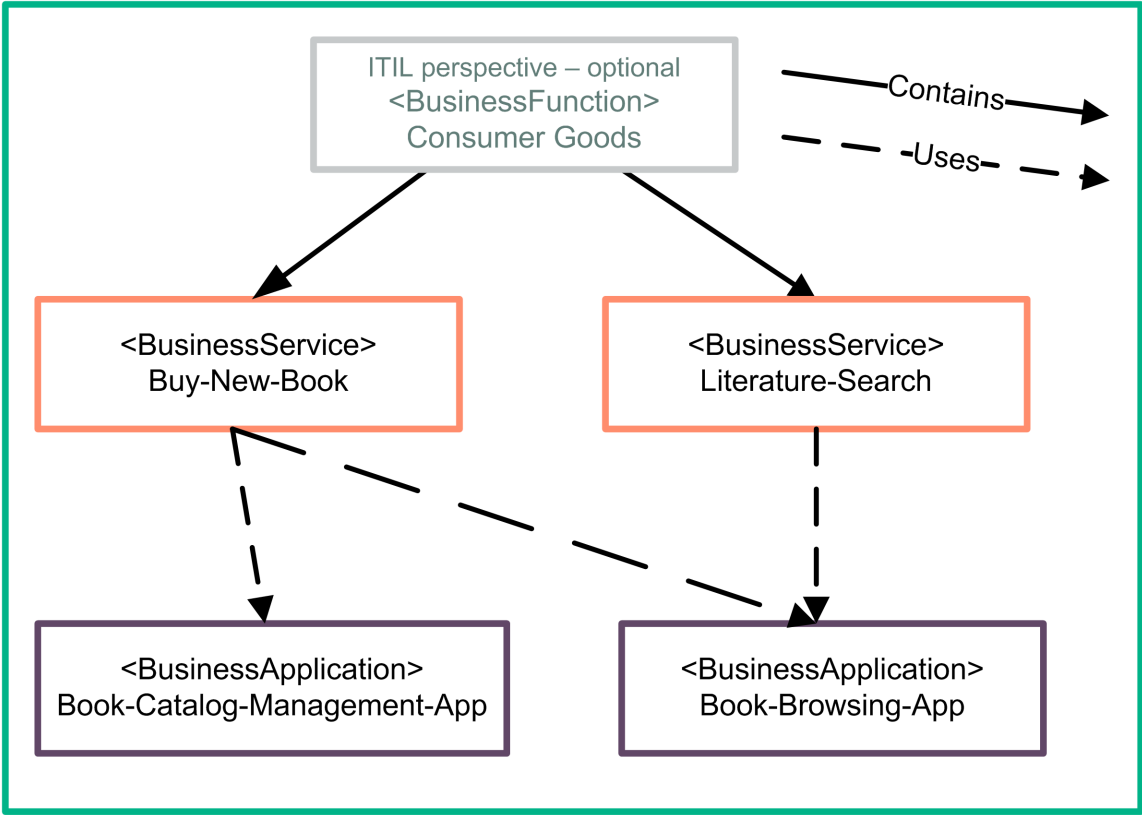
ITIL perspective – optional
<BusinessFunction>
Consumer Goods

Contains

Uses

<BusinessService>
Buy-New-Book

<BusinessService>
Literature-Search

<BusinessApplication>
Book-Catalog-Management-App

<BusinessApplication>
Book-Browsing-App